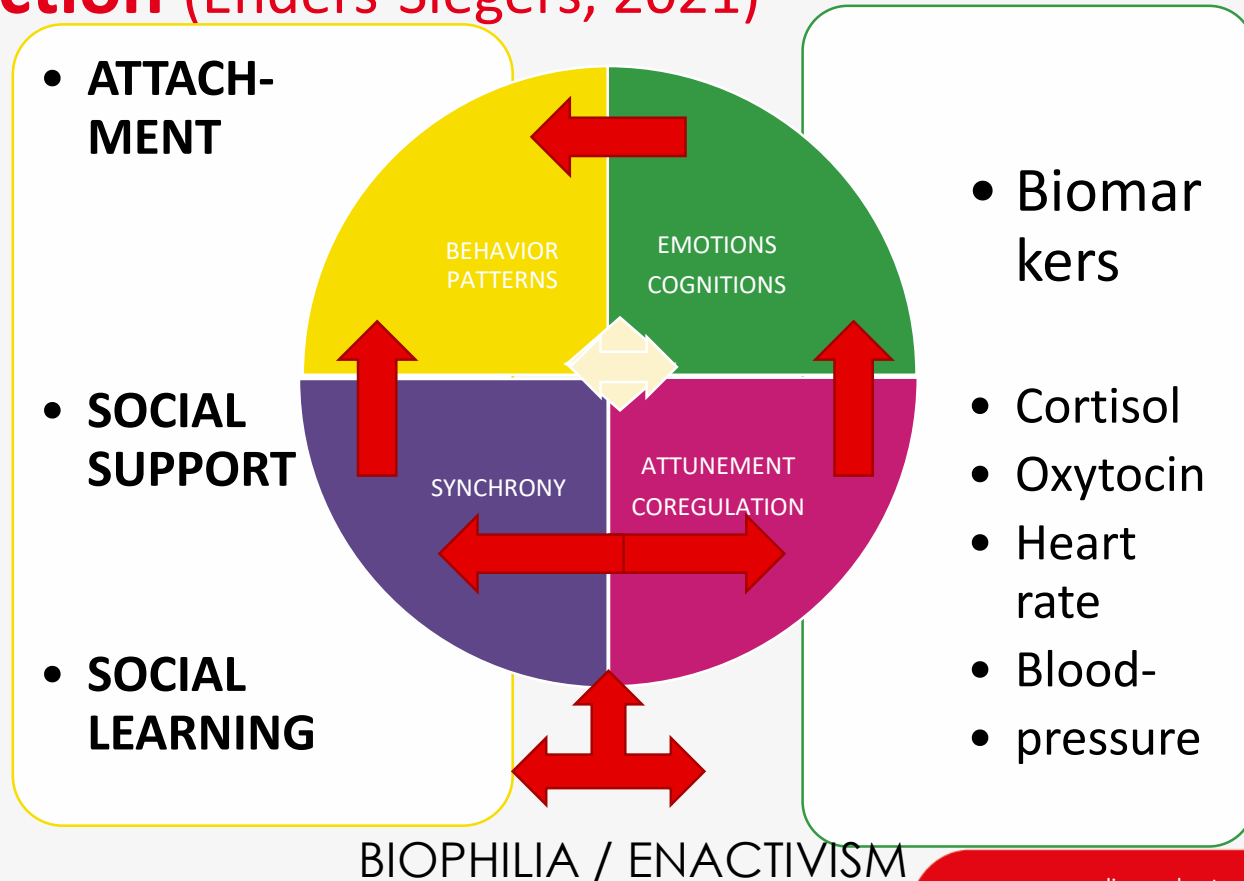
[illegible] (Enders-Slegers, 2021)

• ATTACH-MENT

• SOCIAL SUPPORT

• SOCIAL LEARNING

BEHAVIOR PATTERNS

EMOTIONS COGNITIONS

SYNCHRONY

ATTUNEMENT COREGULATION

• Biomar kers

• Cortisol
• Oxytocin
• Heart rate
• Blood-
• pressure

BIOPHILIA / ENACTIVISM